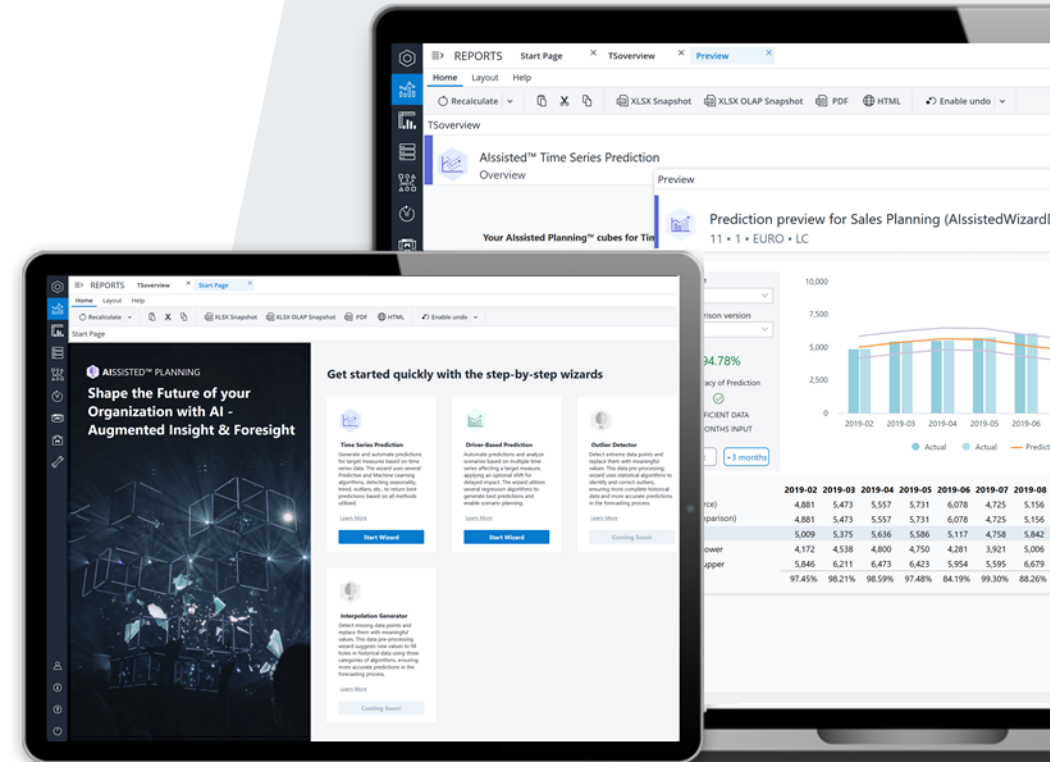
REPORTS Start Page TSoverview Preview

Home Layout Help

Recalculate XLSX Snapshot XLSX OLAP Snapshot PDF HTML Enable undo

TSoverview

AIssisted™ Time Series Prediction
Overview

Preview

Prediction preview for Sales Planning (AIssistedWizard
11 • 1 • EURO • LC

Your AIssisted Planning™ cubes for Tim

rison version

94.78%

racy of Prediction

FICIENT DATA
ONTHS INPUT

+3 months

10,000
7,500
5,000
2,500
0

2019-02 2019-03 2019-04 2019-05 2019-06

Actual Actual Predict

| | 2019-02 | 2019-03 | 2019-04 | 2019-05 | 2019-06 | 2019-07 | 2019-08 |
|---|---|---|---|---|---|---|---|
| rce) | 4,881 | 5,473 | 5,557 | 5,731 | 6,078 | 4,725 | 5,156 |
| parison) | 4,881 | 5,473 | 5,557 | 5,731 | 6,078 | 4,725 | 5,156 |
| | 5,009 | 5,375 | 5,636 | 5,586 | 5,117 | 4,758 | 5,842 |
| ower | 4,172 | 4,538 | 4,800 | 4,750 | 4,281 | 3,921 | 5,006 |
| upper | 5,846 | 6,211 | 6,473 | 6,423 | 5,954 | 5,595 | 6,679 |
| | 97.45% | 98.21% | 98.59% | 97.48% | 84.19% | 99.30% | 88.26% |

REPORTS TSoverview Start Page

Home Layout Help

Recalculate XLSX Snapshot XLSX OLAP Snapshot PDF HTML Enable undo

Start Page

AISSISTED™ PLANNING

Shape the Future of your Organization with AI - Augmented Insight & Foresight

Get started quickly with the step-by-step wizards

Time Series Prediction
Generate and automate predictions for target measures based on time series data. The wizard uses several Predictive and Machine Learning algorithms, detecting seasonality, trend, outliers, etc., to return best predictions based on all methods utilized.
Learn More
Start Wizard

Driver-Based Prediction
Automate predictions and analyze scenarios based on multiple time series affecting a target measure, applying an optional shift for delayed impact. The wizard utilizes several regression algorithms to generate best predictions and enable scenario planning.
Learn More
Start Wizard

Outlier Detector
Detect extreme data points and replace them with meaningful values. This data pre-processing wizard uses statistical algorithms to identify and correct outliers, ensuring more complete historical data and more accurate predictions in the forecasting process.
Learn More
Coming Soon!

Interpolation Generator
Detect missing data points and replace them with meaningful values. This data pre-processing wizard suggests new values to fill holes in historical data using three categories of algorithms, ensuring more accurate predictions in the forecasting process.
Learn More
Coming Soon!